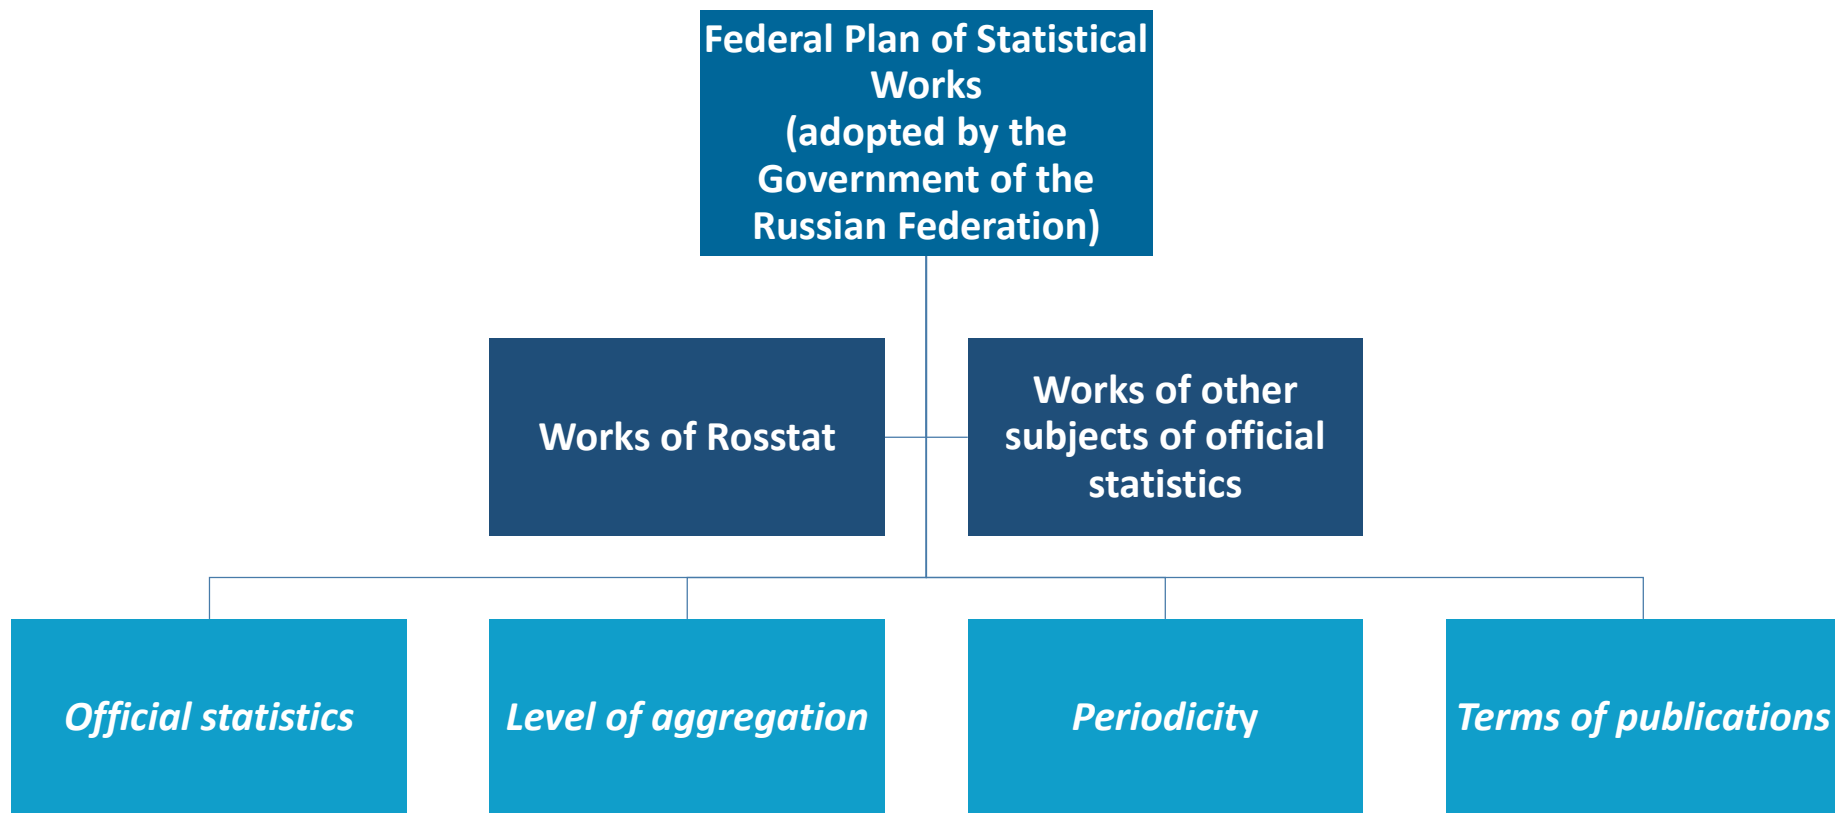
Federal Plan of Statistical Works
(adopted by the Government of the Russian Federation)

Works of Rosstat

Works of other subjects of official statistics

Official statistics

Level of aggregation

Periodicity

Terms of publications